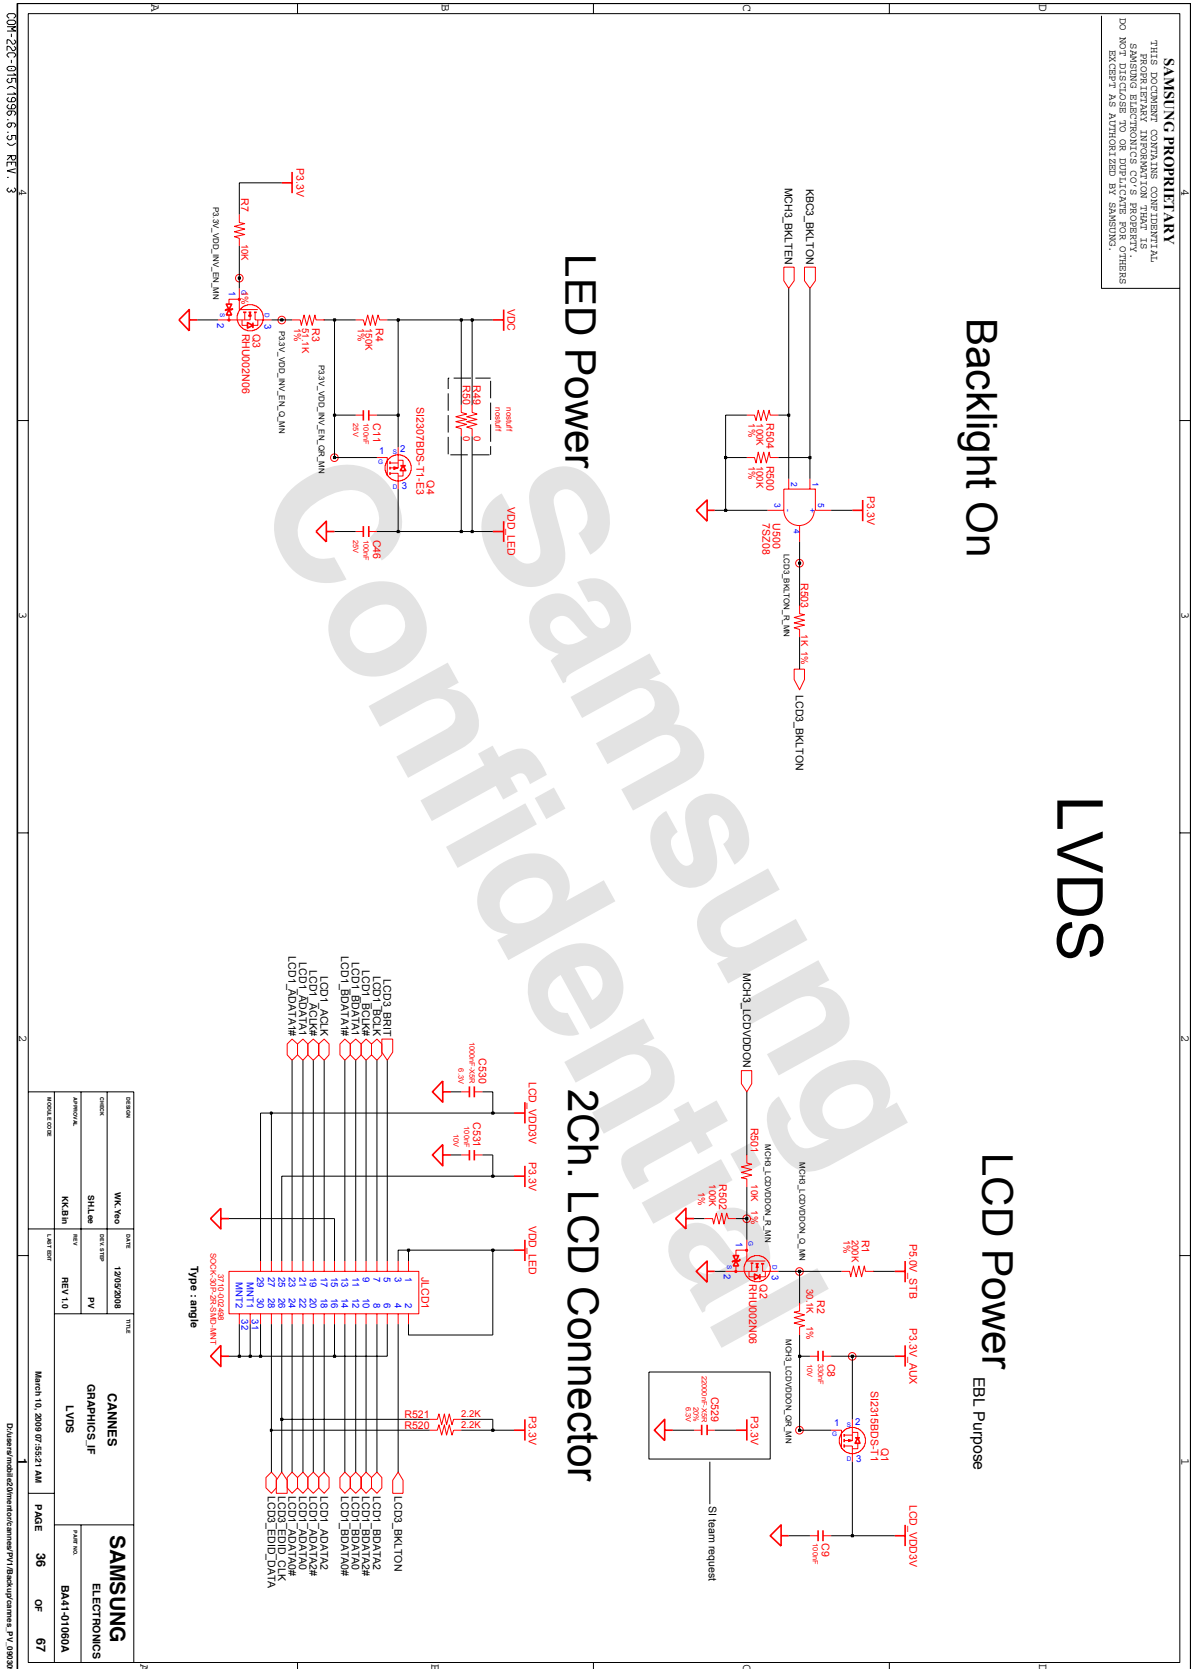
SAMSUNG PROPRIETARY
THIS DOCUMENT CONTAINS CONFIDENTIAL PROPRIETARY INFORMATION THAT IS SAMSUNG ELECTRONICS CO'S PROPERTY. DO NOT DISCLOSE TO OR DUPLICATE FOR OTHERS EXCEPT AS AUTHORIZED BY SAMSUNG.

LVDS

Backlight On

KBC3_BKLTON
MCH3_BKLTEN
R504 100K 1%
R500 100K 1%
P3.3V
U500 7SZ08
LCD3_BKLTON_R_MN
R503 1K 1%
LCD3_BKLTON

LED Power

VDC
VDD_LED
R49 0
R50 0
nostuff
nostuff
R4 150K 1%
C11 100nF 25V
SI2307BDS-T1-E3
Q4
C46 100nF 25V
P3.3V_VDD_INV_EN_OR_MN
P3.3V
R7 10K
P3.3V_VDD_INV_EN_MN
R3 51.1K 1%
Q3 RHU002N06
P3.3V_VDD_INV_EN_Q_MN

LCD Power
EBL Purpose

MCH3_LCDVDDON
R501 10K 1%
MCH3_LCDVDDON_R_MN
MCH3_LCDVDDON_Q_MN
R502 100K 1%
Q2 RHU002N06
P5.0V_STB
R1 200K 1%
R2 30.1K 1%
MCH3_LCDVDDON_OR_MN
P3.3V_AUX
C8 330nF 10V
SI2315BDS-T1
Q1
LCD_VDD3V
C9 100nF
P3.3V
C529 22000nF-X5R 20% 6.3V
SI team request

2Ch. LCD Connector

LCD_VDD3V
C530 1000nF-X5R 6.3V
P3.3V
C531 100nF 10V
VDD_LED
P3.3V
R521 2.2K
R520 2.2K
JLCD1
SOCK-30P-2R-SMD-MNT
MNT1 MNT2
Type : angle
LCD3_BRIT
LCD1_BCLK
LCD1_BCLK#
LCD1_BDATA1
LCD1_BDATA1#
LCD1_ACLK
LCD1_ACLK#
LCD1_ADATA1
LCD1_ADATA1#
LCD3_BKLTON
LCD1_BDATA2
LCD1_BDATA2#
LCD1_BDATA0
LCD1_BDATA0#
LCD1_ADATA2
LCD1_ADATA2#
LCD1_ADATA0
LCD1_ADATA0#
LCD3_EDID_CLK
LCD3_EDID_DATA

| DESIGN | WK.Yeo | DATE | 12/05/2008 | TITLE | CANNES GRAPHICS_IF LVDS |
|---|---|---|---|---|---|
| CHECK | SH.Lee | DEV. STEP | PV | | |
| APPROVAL | KK.Bin | REV | REV 1.0 | | |
| MODULE CODE | | LAST EDIT | March 10, 2009 07:55:21 AM | | |

SAMSUNG ELECTRONICS
PART NO. BA41-01060A
PAGE 36 OF 67

COM-22C-015(1996.6.5) REV. 3

Samsung Confidential